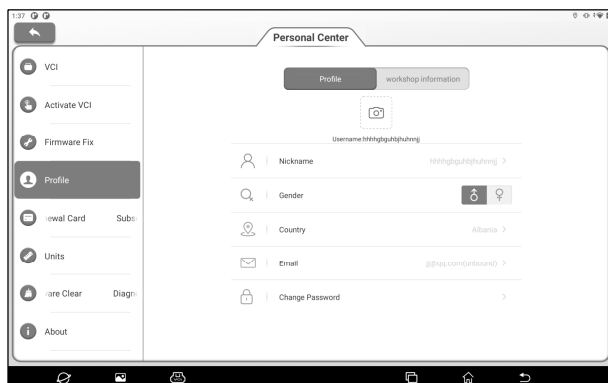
1:37

Personal Center

VCI

Activate VCI

Firmware Fix

Profile

ewal Card Subs

Units

are Clear Diagn

About

Profile workshop information

Username:hhhhgbguhbjhuhnnjj

Nickname hhhhgbguhbjhuhnnjj >

Gender

Country Albania >

Email jj@qq.com(unbound) >

Change Password >